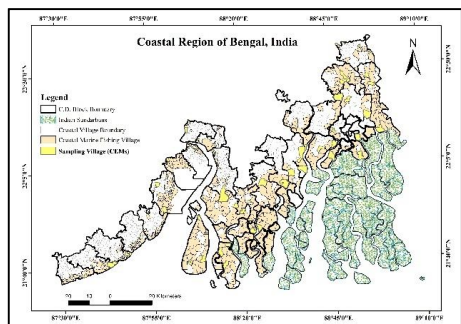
87°30'0"E 87°55'0"E 88°20'0"E 88°45'0"E 89°10'0"E

Coastal Region of Bengal, India

N

22°30'0"N 22°30'0"N

Legend
C.D. Block Boundary
Indian Sundarbans
Coastal Village Boundary
Coastal Marine Fishing Village
Sampling Village (CEMs)

22°5'0"N 22°5'0"N

21°40'0"N 21°40'0"N

20 10 0 20 Kilometers

87°30'0"E 87°55'0"E 88°20'0"E 88°45'0"E 89°10'0"E